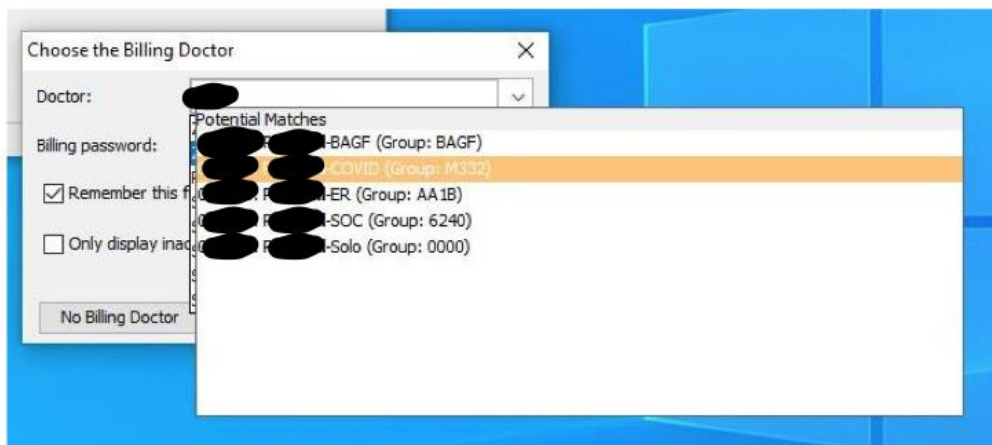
Choose the Billing Doctor

Doctor:

Billing password:

Remember this f

Only display ina

No Billing Doctor

Potential Matches
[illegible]-BAGF (Group: BAGF)
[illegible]-COVID (Group: M332)
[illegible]-ER (Group: AA1B)
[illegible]-SOC (Group: 6240)
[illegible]-Solo (Group: 0000)